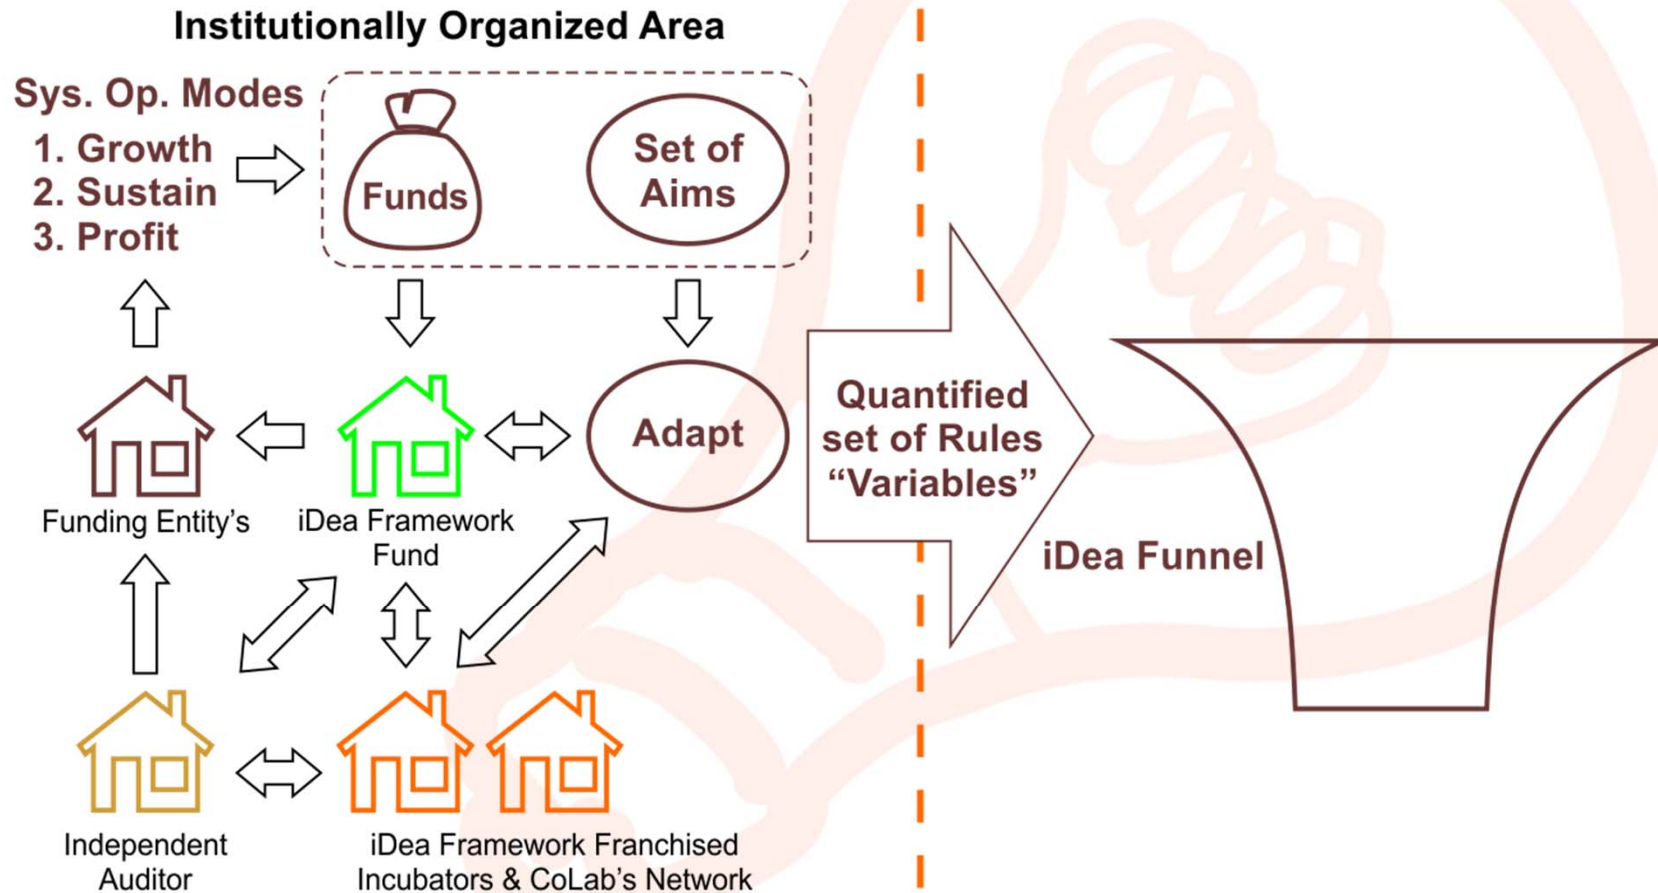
Institutionally Organized Area

Sys. Op. Modes
1. Growth
2. Sustain
3. Profit

Funds

Set of Aims

Adapt

Funding Entity's

iDea Framework Fund

Quantified set of Rules "Variables"

iDea Funnel

Independent Auditor

iDea Framework Franchised Incubators & CoLab's Network